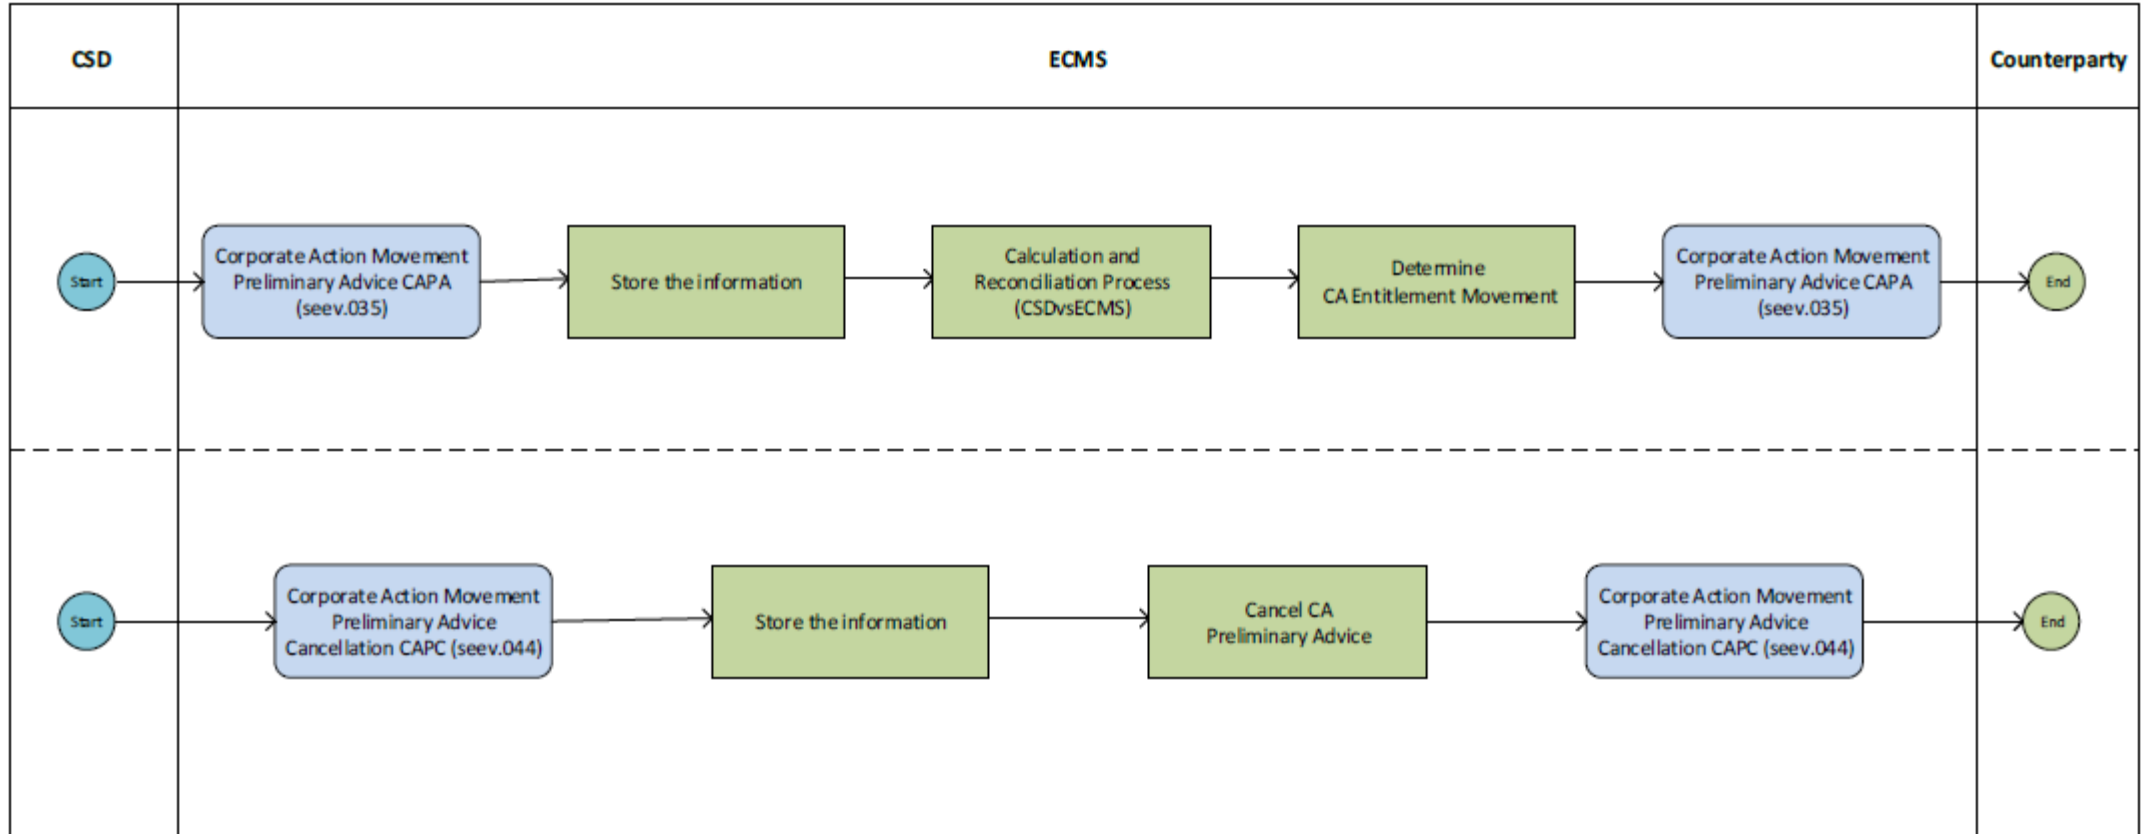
CSD

ECMS

Counterparty

Start

Corporate Action Movement Preliminary Advice CAPA (seev.035)

Store the information

Calculation and Reconciliation Process (CSDvsECMS)

Determine CA Entitlement Movement

Corporate Action Movement Preliminary Advice CAPA (seev.035)

End

Start

Corporate Action Movement Preliminary Advice Cancellation CAPC (seev.044)

Store the information

Cancel CA Preliminary Advice

Corporate Action Movement Preliminary Advice Cancellation CAPC (seev.044)

End